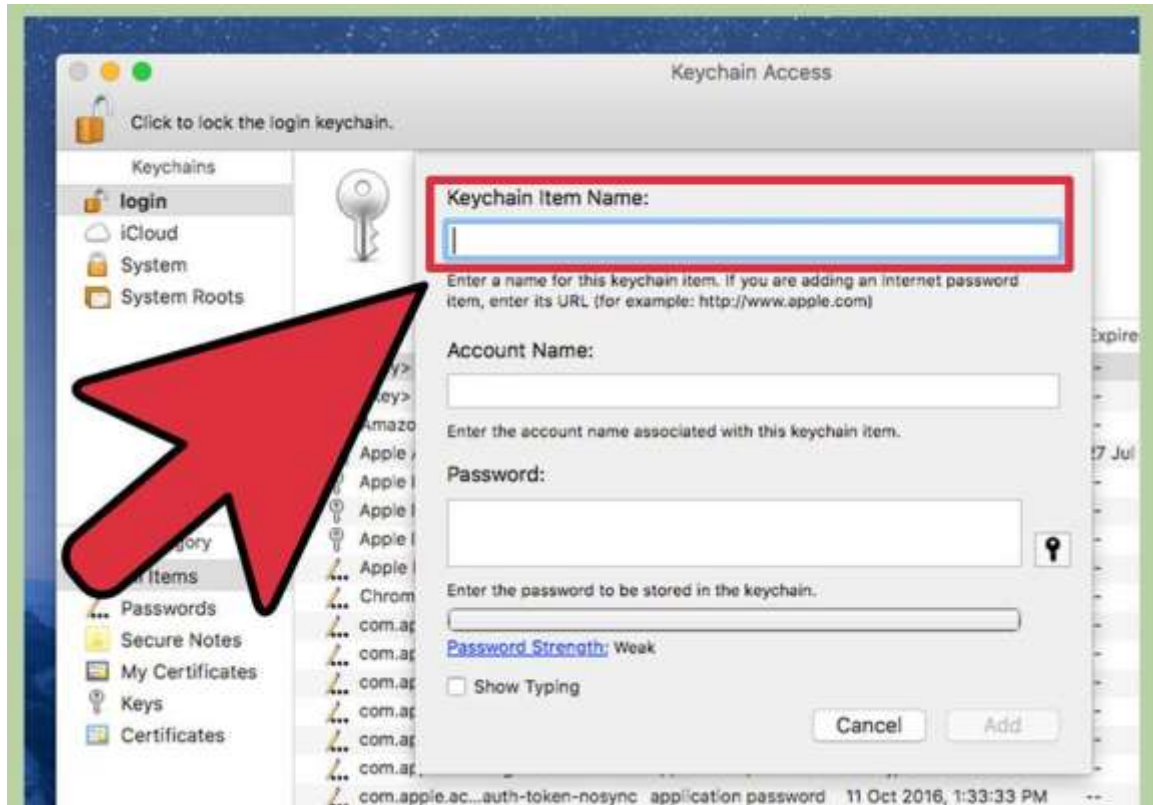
Keychain Access

Click to lock the login keychain.

Keychains
login
iCloud
System
System Roots

Keychain Item Name:

Enter a name for this keychain item. If you are adding an internet password item, enter its URL (for example: http://www.apple.com)

Account Name:

Enter the account name associated with this keychain item.

Password:

Enter the password to be stored in the keychain.

Password Strength: Weak

Show Typing

Cancel
Add

Expire
ey>
ey>
Amazo
Apple
Apple
Apple
Apple
Apple
Chrom
com.ap
com.ap
com.ap
com.ap
com.ap
com.ap
27 Jul

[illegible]gory
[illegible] Items
Passwords
Secure Notes
My Certificates
Keys
Certificates

com.apple.ac...auth-token-nosync application password 11 Oct 2016, 1:33:33 PM --